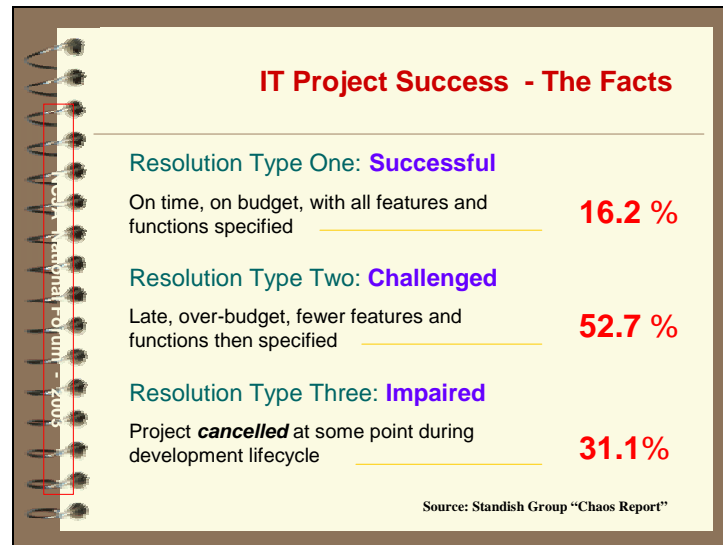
IT Project Success - The Facts

Resolution Type One: **Successful**

On time, on budget, with all features and functions specified

16.2 %

Resolution Type Two: **Challenged**

Late, over-budget, fewer features and functions then specified

52.7 %

Resolution Type Three: **Impaired**

Project ***cancelled*** at some point during development lifecycle

31.1%

Source: Standish Group "Chaos Report"

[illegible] National Forum - 2003